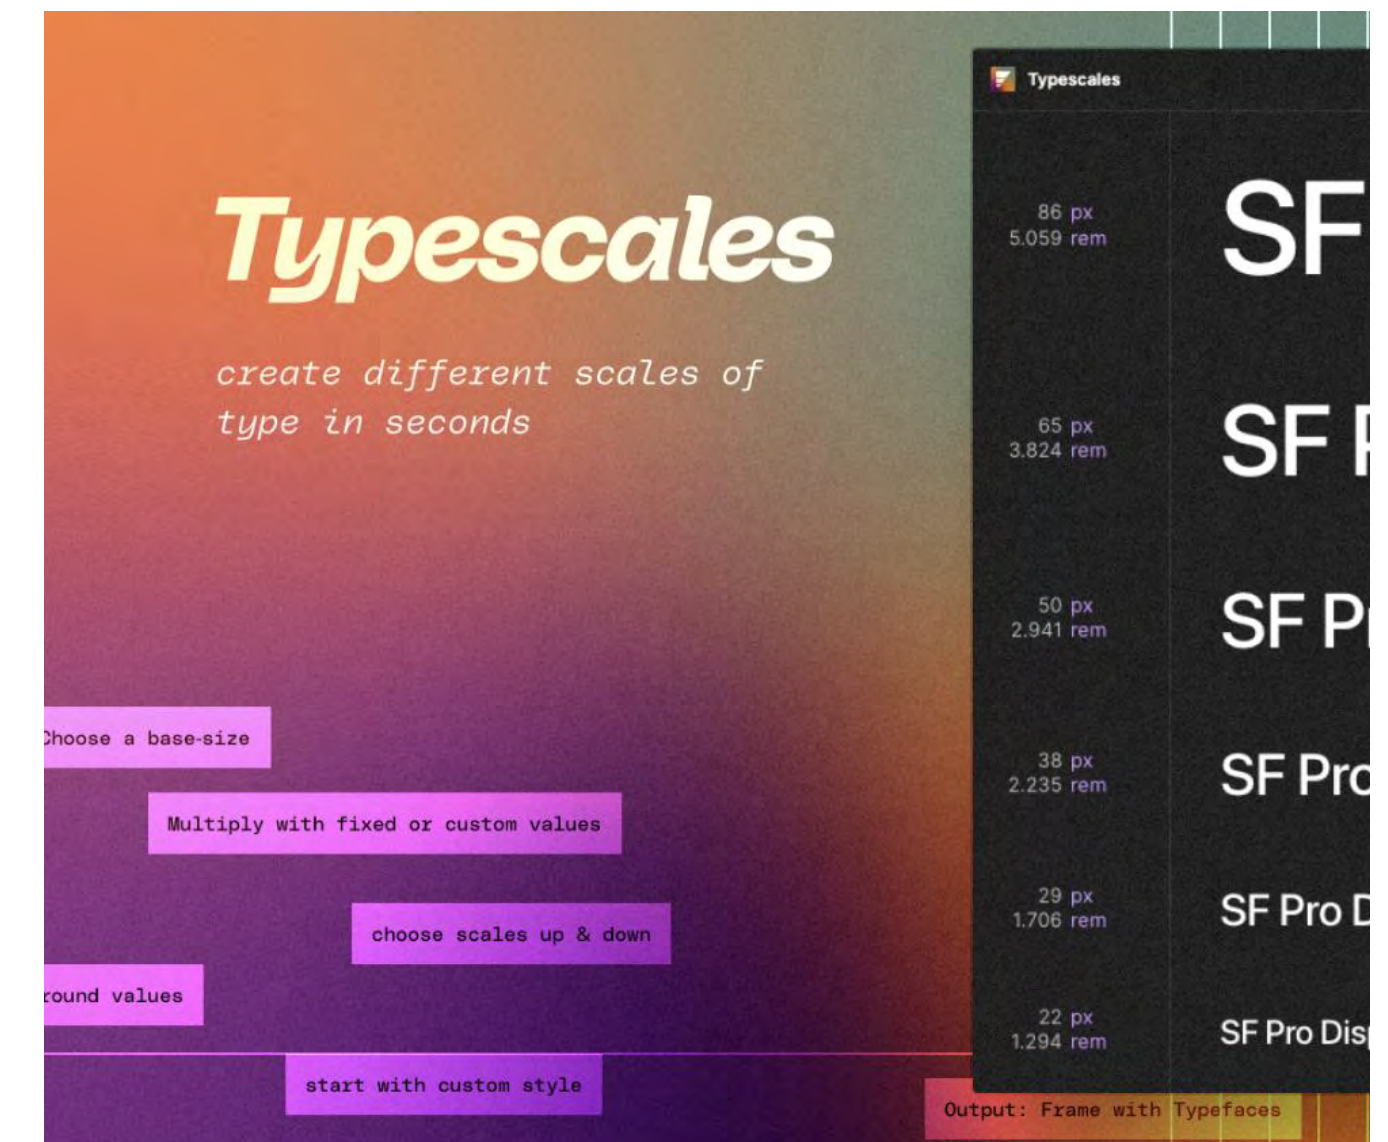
Typescales

create different scales of type in seconds

Typescales

86 px
5.059 rem

SF

65 px
3.824 rem

SF P

50 px
2.941 rem

SF Pr

38 px
2.235 rem

SF Pro

29 px
1.706 rem

SF Pro D

22 px
1.294 rem

SF Pro Dis

Choose a base-size

Multiply with fixed or custom values

choose scales up & down

round values

start with custom style

Output: Frame with Typefaces